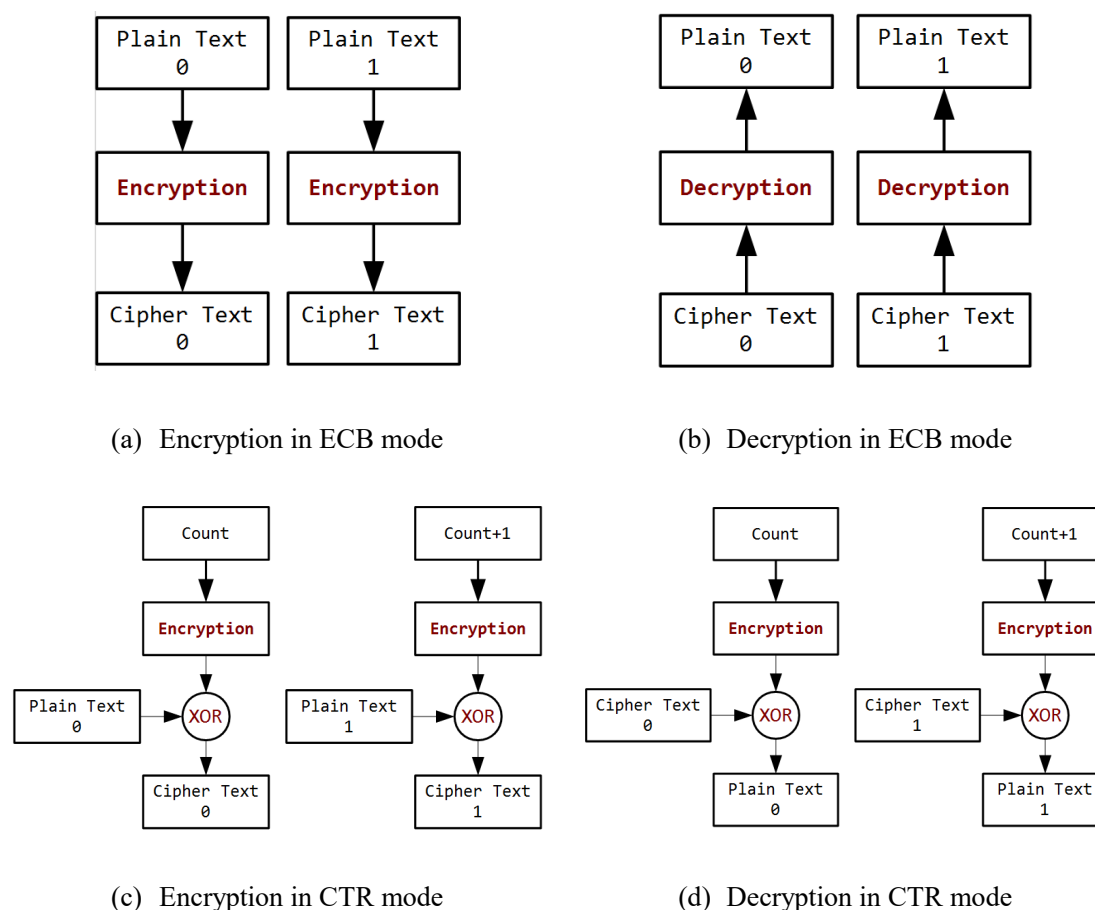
Plain Text
0

Encryption

Cipher Text
0

Plain Text
1

Encryption

Cipher Text
1

(a) Encryption in ECB mode

Plain Text
0

Decryption

Cipher Text
0

Plain Text
1

Decryption

Cipher Text
1

(b) Decryption in ECB mode

Count

Encryption

Plain Text
0

XOR

Cipher Text
0

Count+1

Encryption

Plain Text
1

XOR

Cipher Text
1

(c) Encryption in CTR mode

Count

Encryption

Cipher Text
0

XOR

Plain Text
0

Count+1

Encryption

Cipher Text
1

XOR

Plain Text
1

(d) Decryption in CTR mode